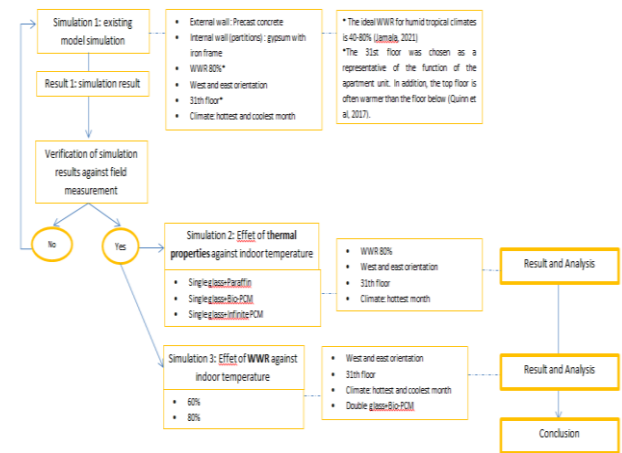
Simulation 1: existing model simulation

External wall: Precast concrete
Internal wall (partitions) : gypsum with iron frame
WWR 80%*
West and east orientation
31th floor*
Climate: hottest and coolest month

* The ideal WWR for humid tropical climates is 40-80% (Jamala, 2021)
*The 31st floor was chosen as a representative of the function of the apartment unit. In addition, the top floor is often warmer than the floor below (Quinn et al, 2017).

Result 1: simulation result

Verification of simulation results against field measurement

No

Yes

Simulation 2: Effet of thermal properties against indoor temperature

Single glass+Paraffin
Single glass+Bio-PCM
Single glass+Infinite PCM

WWR 80%
West and east orientation
31th floor
Climate: hottest month

Result and Analysis

Simulation 3: Effet of WWR against indoor temperature

60%
80%

West and east orientation
31th floor
Climate: hottest and coolest month
Double glass+Bio-PCM

Result and Analysis

Conclusion